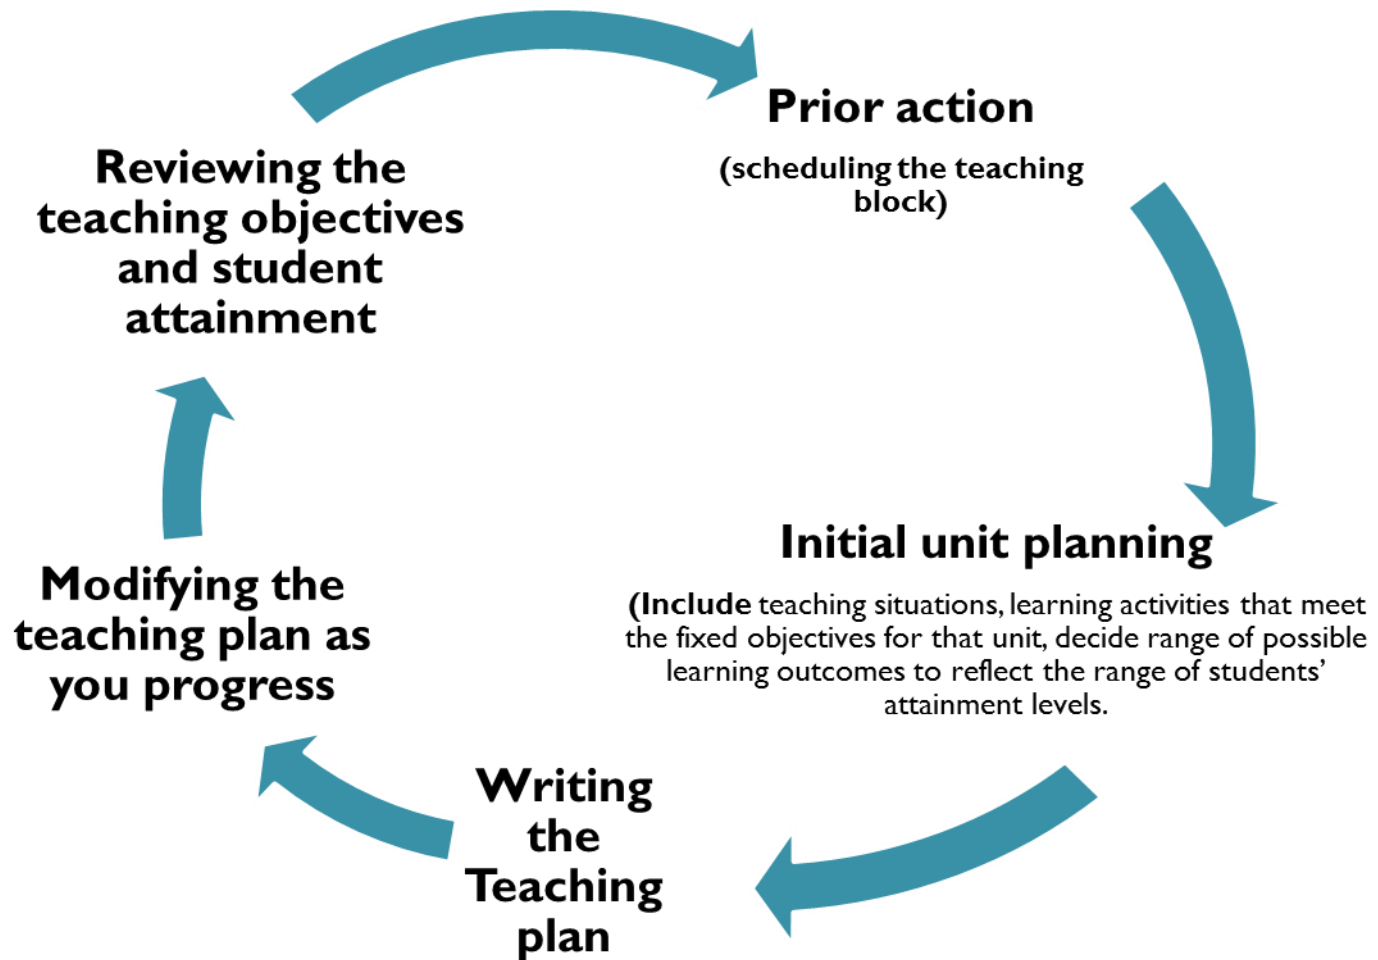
Prior action

(scheduling the teaching block)

Initial unit planning

(Include teaching situations, learning activities that meet the fixed objectives for that unit, decide range of possible learning outcomes to reflect the range of students' attainment levels.

Writing the Teaching plan

Modifying the teaching plan as you progress

Reviewing the teaching objectives and student attainment